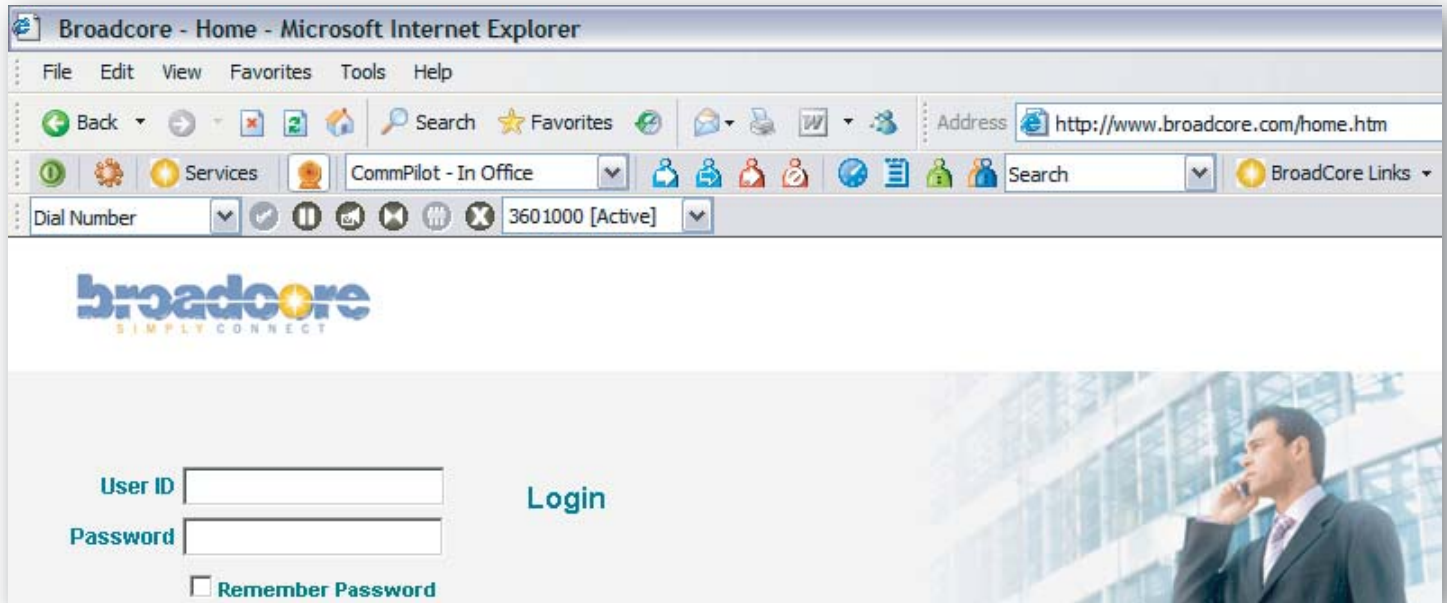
Broadcore - Home - Microsoft Internet Explorer

File Edit View Favorites Tools Help

Back Search Favorites Address http://www.broadcore.com/home.htm

Services CommPilot - In Office Search BroadCore Links

Dial Number 3601000 [Active]

broadcore
SIMPLY CONNECT

User ID
Password
Login
Remember Password